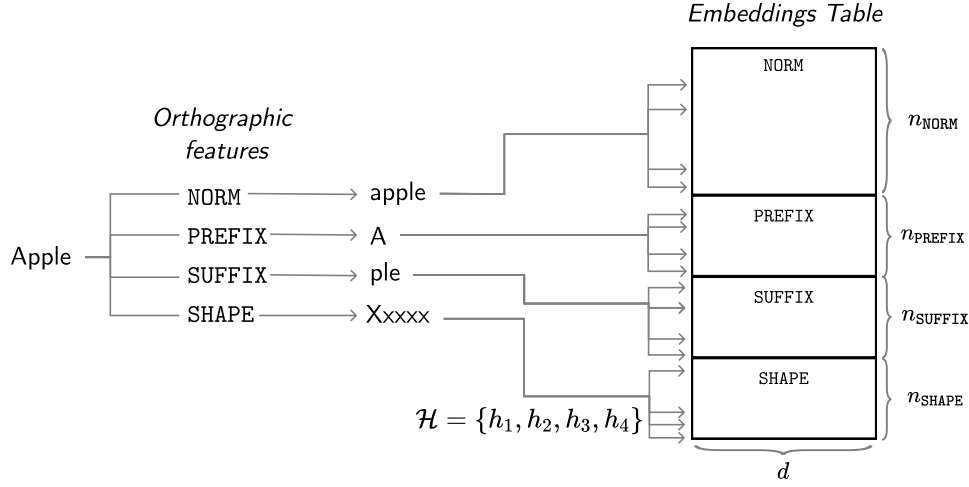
Embeddings Table

Orthographic features

Apple

NORM → apple

PREFIX → A

SUFFIX → ple

SHAPE → Xxxxx

$\mathcal{H} = \{h_1, h_2, h_3, h_4\}$

NORM

PREFIX

SUFFIX

SHAPE

$n_{\texttt{NORM}}$

$n_{\texttt{PREFIX}}$

$n_{\texttt{SUFFIX}}$

$n_{\texttt{SHAPE}}$

$d$